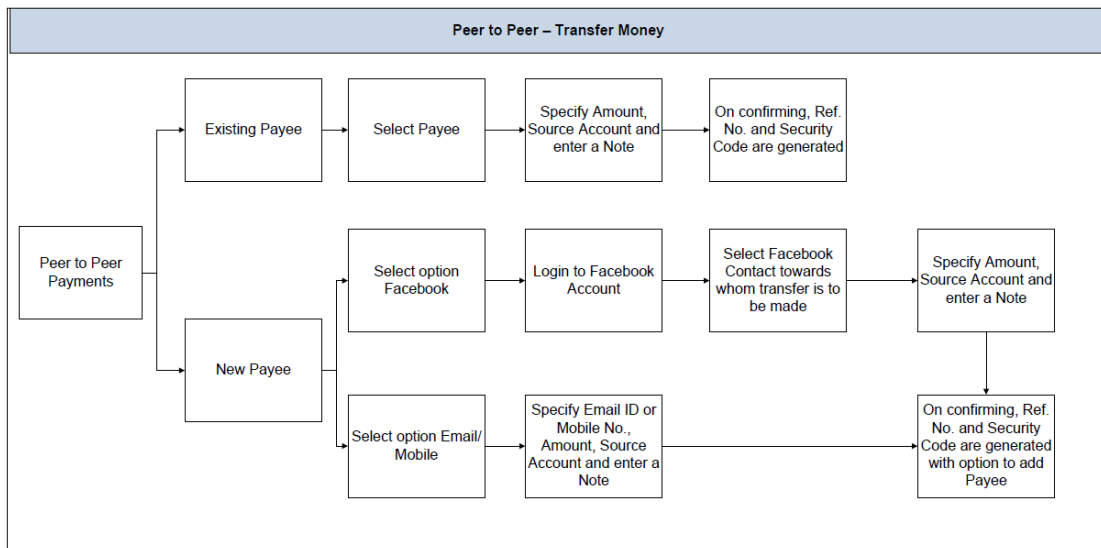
Peer to Peer – Transfer Money

Peer to Peer Payments

Existing Payee

Select Payee

Specify Amount, Source Account and enter a Note

On confirming, Ref. No. and Security Code are generated

New Payee

Select option Facebook

Login to Facebook Account

Select Facebook Contact towards whom transfer is to be made

Specify Amount, Source Account and enter a Note

Select option Email/ Mobile

Specify Email ID or Mobile No., Amount, Source Account and enter a Note

On confirming, Ref. No. and Security Code are generated with option to add Payee